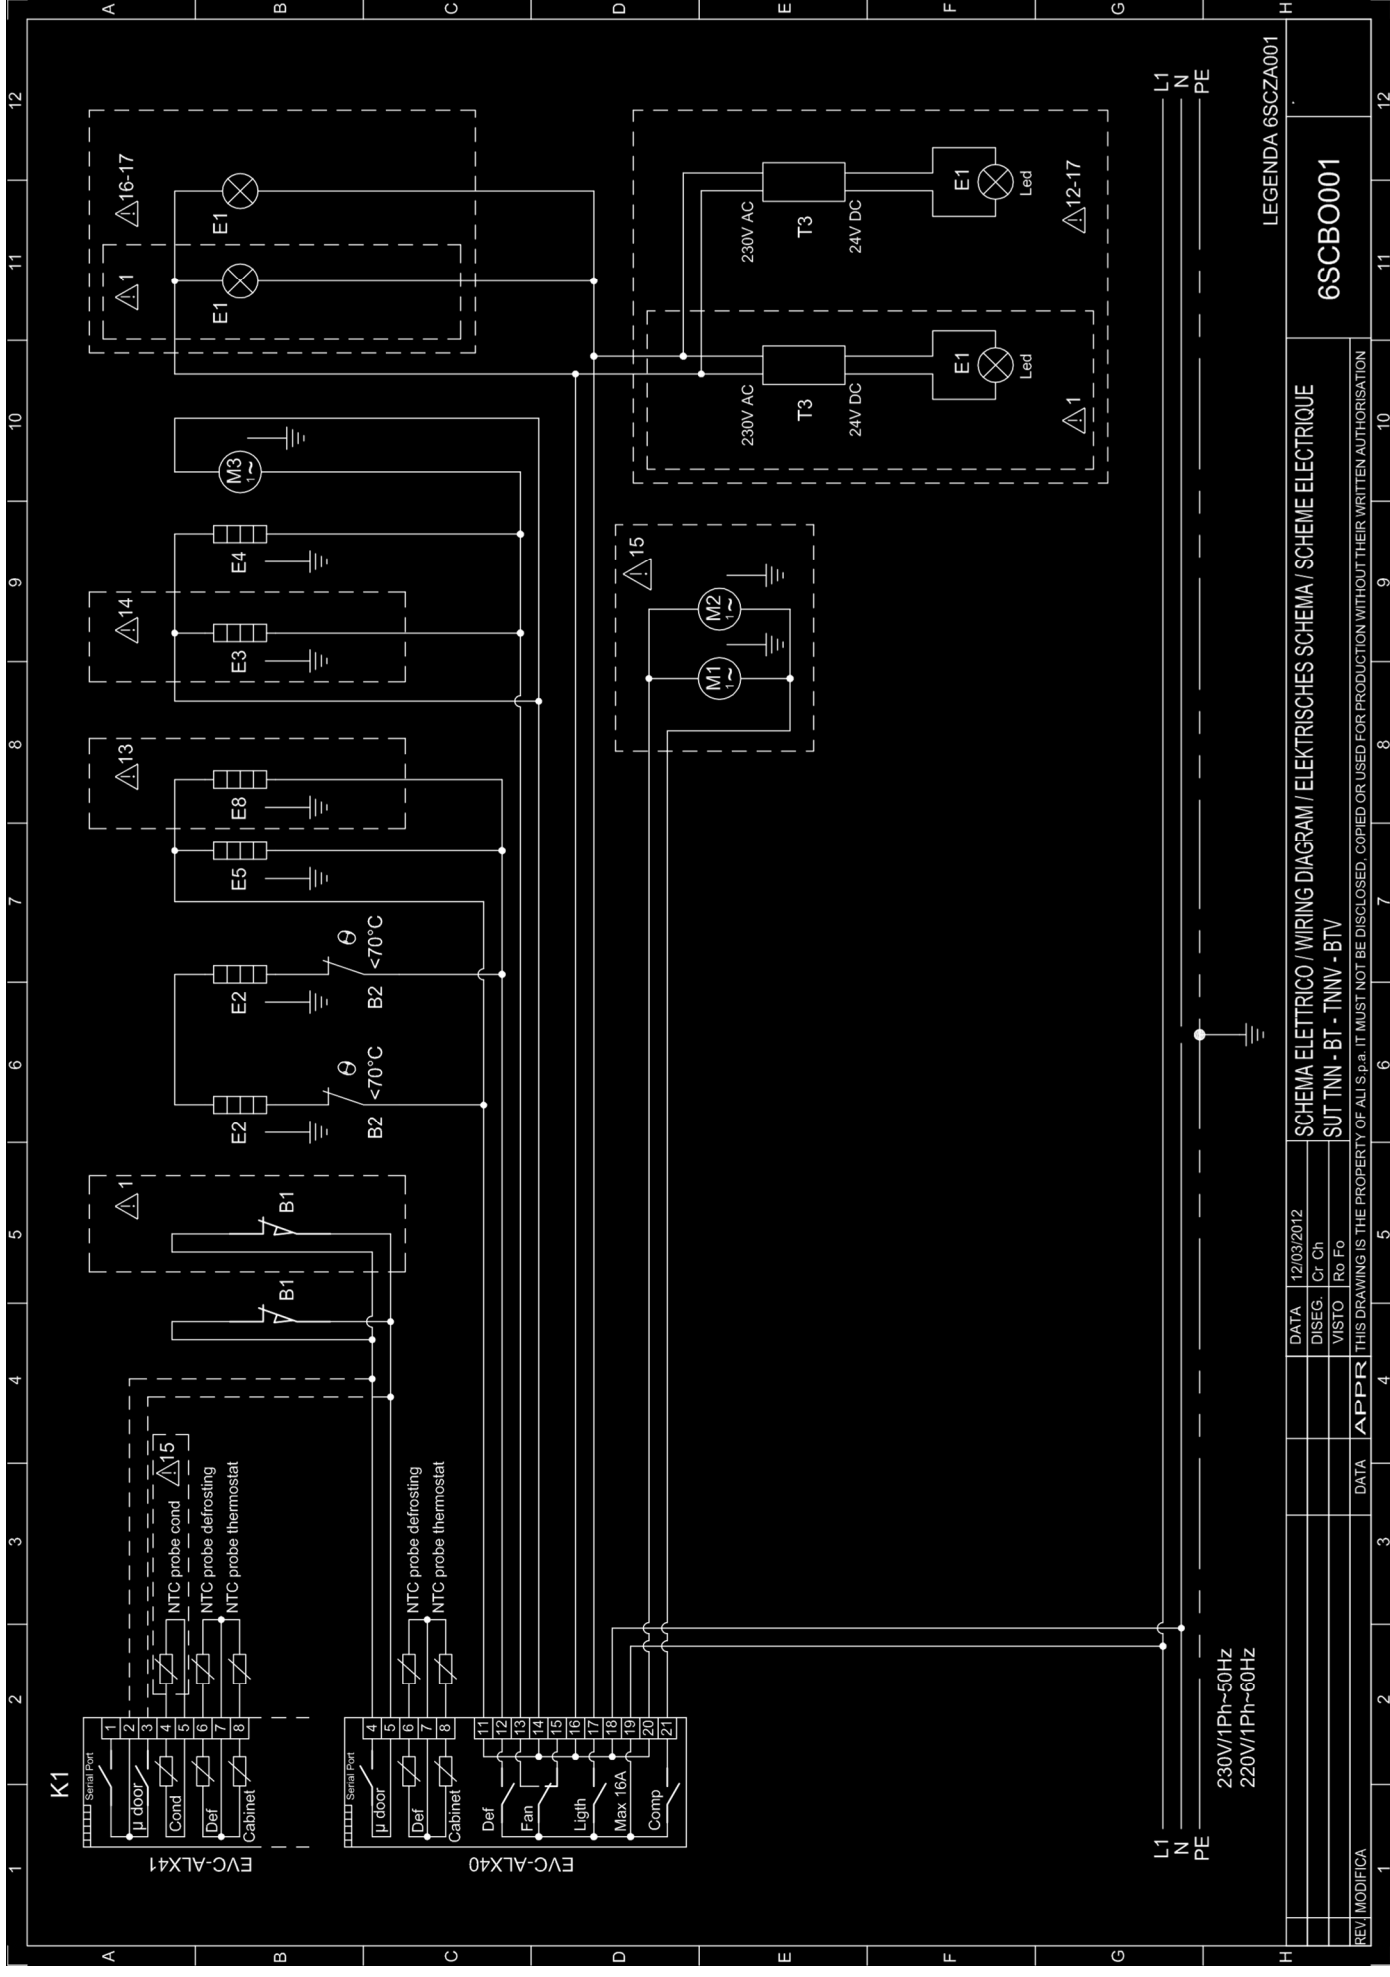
A B C D E F G H

12 11 10 9 8 7 6 5 4 3 2 1

L1
N
PE

LEGENDA 6SCZA001

6SCBO001

E1
E1
16-17
1

230V AC
T3
24V DC
E1
Led
12-17

230V AC
T3
24V DC
E1
Led
1

M3 1~

E4
E3
14

15
M2 1~
M1 1~

13
E8
E5

E2
$\theta$ <70°C
B2

E2
$\theta$ <70°C
B2

1
B1
B1

15
NTC probe cond
NTC probe defrosting
NTC probe thermostat

NTC probe defrosting
NTC probe thermostat

K1
Serial Port
μ door
Cond
Def
Cabinet
1 2 3 4 5 6 7 8
EVC-ALX41

Serial Port
μ door
Def
Cabinet
Def
Fan
Ligth
Max 16A
Comp
4 5 6 7 8 11 12 13 14 15 16 17 18 19 20 21
EVC-ALX40

230V/1Ph~50Hz
220V/1Ph~60Hz

L1
N
PE

SCHEMA ELETTRICO / WIRING DIAGRAM / ELEKTRISCHES SCHEMA / SCHEME ELECTRIQUE
SUT TNN - BT - TNNV - BTV

| DATA | 12/03/2012 |
|---|---|
| DISEG. | Cr Ch |
| VISTO | Ro Fo |

APPR
DATA
REV MODIFICA

THIS DRAWING IS THE PROPERTY OF ALI S.p.a. IT MUST NOT BE DISCLOSED, COPIED OR USED FOR PRODUCTION WITHOUT THEIR WRITTEN AUTHORISATION